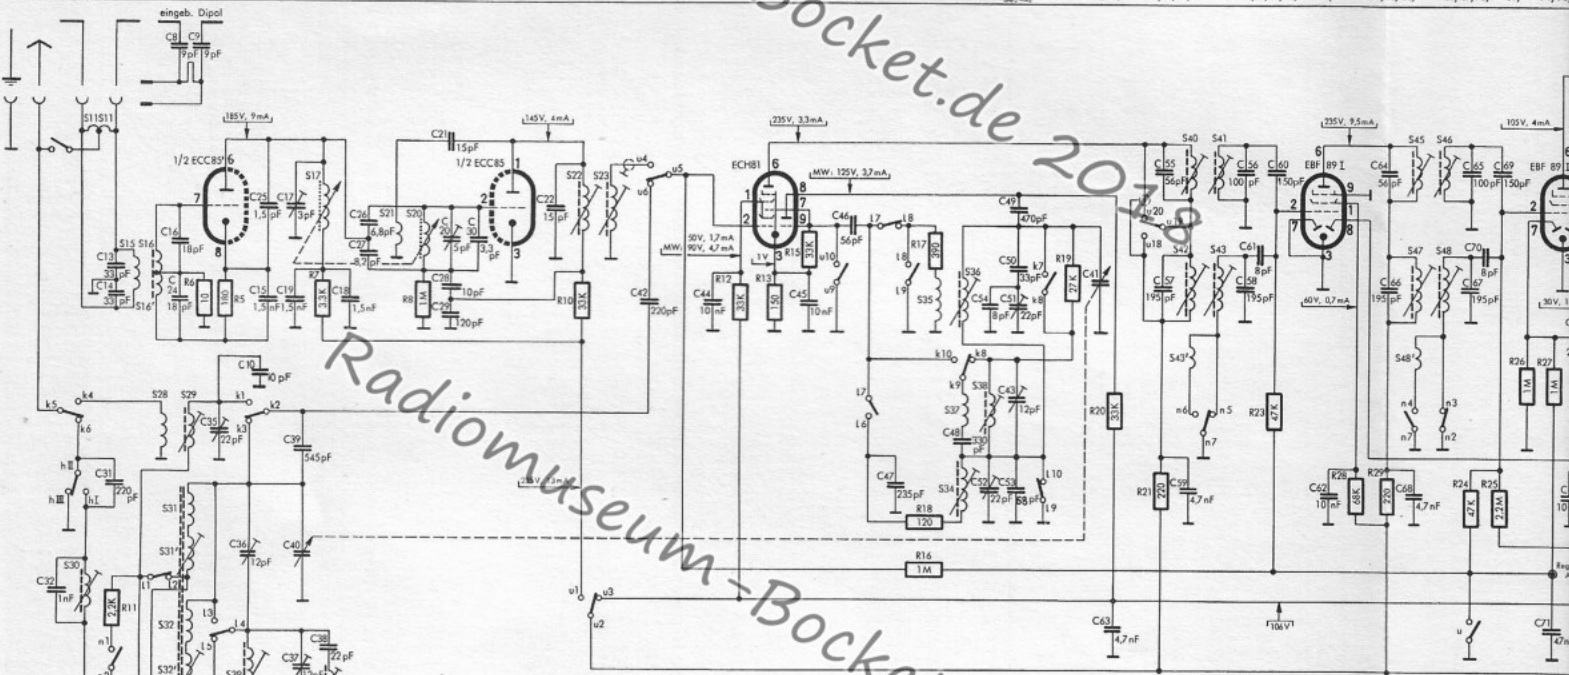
eingeb. Dipol
C8 9pF C9 9pF
Socket.de 2018
S11 S11
185V, 9mA
1/2 ECC85 6
7
8
C25 1,5pF
C17 3pF
S17
C16 18pF
S15 S16
C13 33pF
C14 33pF
S16'
C 24 18pF
R6 10
R5 160
C15 1,5nF
C19 1,5nF
R7 33K
C18 1,5nF
C21 15pF
145V, 4mA
1/2 ECC85 1
2
3
C26 6,8pF
S21
S20
C27 8,2pF
C 20 5pF
C 30 3,3pF
C28 10pF
C29 120pF
R8 1M
C22 15pF
S22 S23
R10 33K
u4 u5 u6
C42 220pF
235V, 3,3mA
ECH81 6
1 2 3 7 8 9
MW: 125V, 3,7mA
50V, 1,7mA
MW: 90V, 4,7mA
1V
R12 33K
C44 10nF
R13 150
R15 33K
C45 10nF
u10 u9
C46 56pF
l7 l8
R17 390
l8 l9
S35
C49 470pF
C50 33pF
k7
R19 27K
C41
S36
C54 8pF
C51 22pF
k8
S40 S41
C55 56pF
C56 100pF
C60 150pF
u20 u18
S42 S43
C57 195pF
C61 8pF
C58 195pF
235V, 9,5mA
EBF 89 I
6 9 2 1 7 8 3
60V, 0,7mA
S45 S46
C64 56pF
C65 100pF
C69 150pF
105V, 4mA
EBF 89
6 2 7
S47 S48
C66 195pF
C70 8pF
C67 195pF
30V
Radiomuseum-Bocket
C10 10pF
k5 k4 k6
S28 S29
C35 22pF
k1 k3 k2
C39 545pF
hII C31 220pF
hIII hI
S31
S31'
S30
C32 1nF
R11 2,2K
l1 l2
S32
S32'
l3 l4 l5
C36 12pF
C40
C37
C38 22pF
n1
S39
235V, 3mA
l7 l6
k10 k9
S38 S37
C43 12pF
C48 330pF
C47 235pF
S34
C52 22pF
C53 58pF
l10 l9
R18 120
R20 33K
R16 1M
u1 u3 u2
S43'
n6 n5 n7
R23 47K
R21 220
C59 4,7nF
C63 4,7nF
106V
S48'
n4 n3 n7 n2
R26 1M
R27 1M
C62 10nF
R28 68K
R29 220
C68 4,7nF
R24 47K
R25 2,2M
u
C71 47n